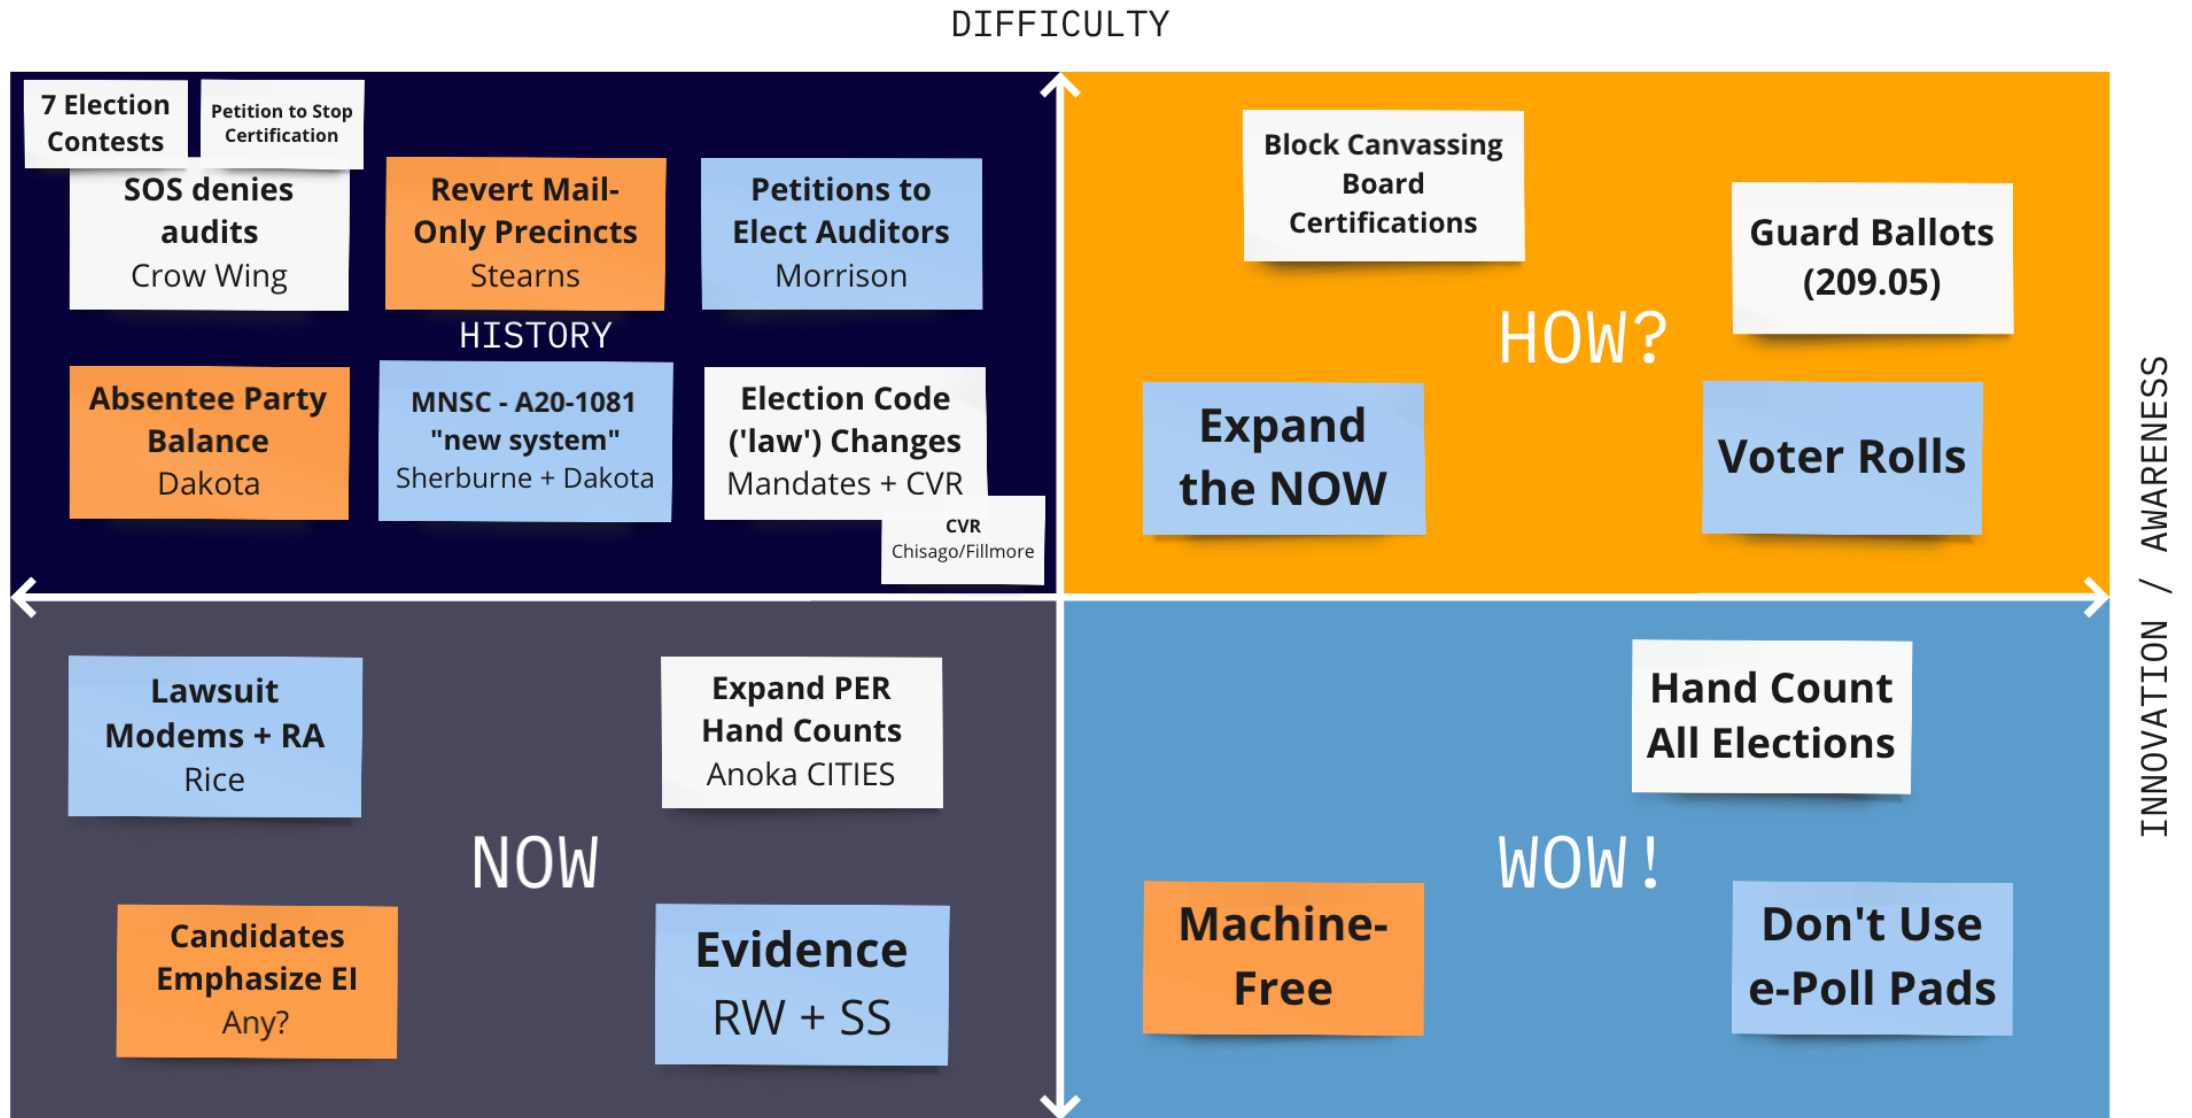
DIFFICULTY

7 Election Contests

Petition to Stop Certification

SOS denies audits
Crow Wing

Revert Mail-Only Precincts
Stearns

Petitions to Elect Auditors
Morrison

HISTORY

Absentee Party Balance
Dakota

MNSC - A20-1081 "new system"
Sherburne + Dakota

Election Code ('law') Changes
Mandates + CVR

CVR
Chisago/Fillmore

Block Canvassing Board Certifications

Guard Ballots (209.05)

HOW?

Expand the NOW

Voter Rolls

INNOVATION / AWARENESS

Lawsuit Modems + RA
Rice

Expand PER Hand Counts
Anoka CITIES

NOW

Candidates Emphasize EI
Any?

Evidence
RW + SS

Hand Count All Elections

WOW!

Machine-Free

Don't Use e-Poll Pads